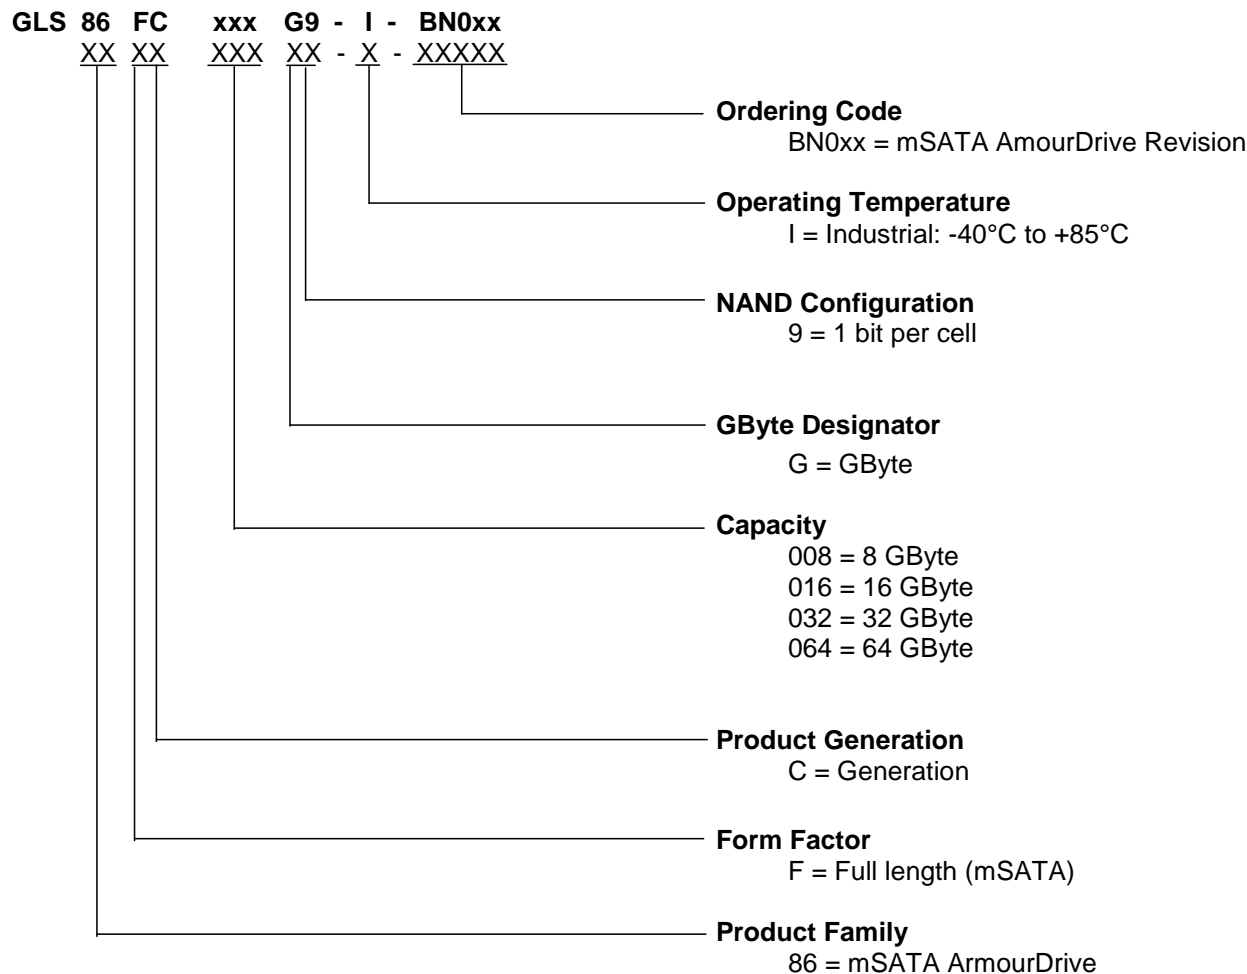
GLS 86 FC xxx G9 - I - BN0xx
XX XX XXX XX - X - XXXXX

**Ordering Code**
BN0xx = mSATA AmourDrive Revision

**Operating Temperature**
I = Industrial: -40°C to +85°C

**NAND Configuration**
9 = 1 bit per cell

**GByte Designator**
G = GByte

**Capacity**
008 = 8 GByte
016 = 16 GByte
032 = 32 GByte
064 = 64 GByte

**Product Generation**
C = Generation

**Form Factor**
F = Full length (mSATA)

**Product Family**
86 = mSATA ArmourDrive